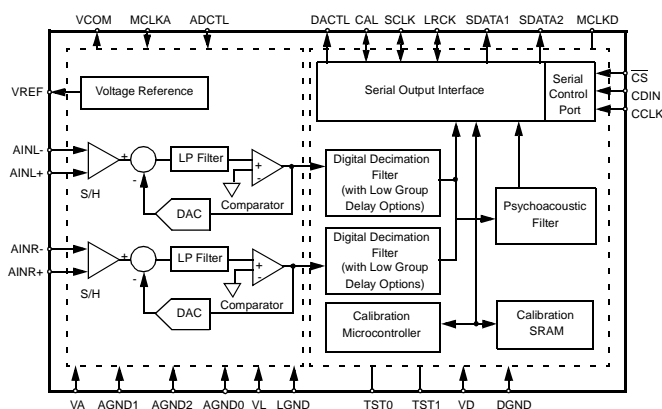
VCOM MCLKA ADCTL DACTL CAL SCLK LRCK SDATA1 SDATA2 MCLKD

Serial Output Interface

Serial Control Port

$\overline{CS}$
CDIN
CCLK

VREF

Voltage Reference

AINL-
AINL+

+
-

S/H

LP Filter

+
-

Comparator

DAC

Digital Decimation Filter (with Low Group Delay Options)

AINR-
AINR+

+
-

S/H

LP Filter

+
-

Comparator

DAC

Digital Decimation Filter (with Low Group Delay Options)

Psychoacoustic Filter

Calibration Microcontroller

Calibration SRAM

VA AGND1 AGND2 AGND0 VL LGND TST0 TST1 VD DGND